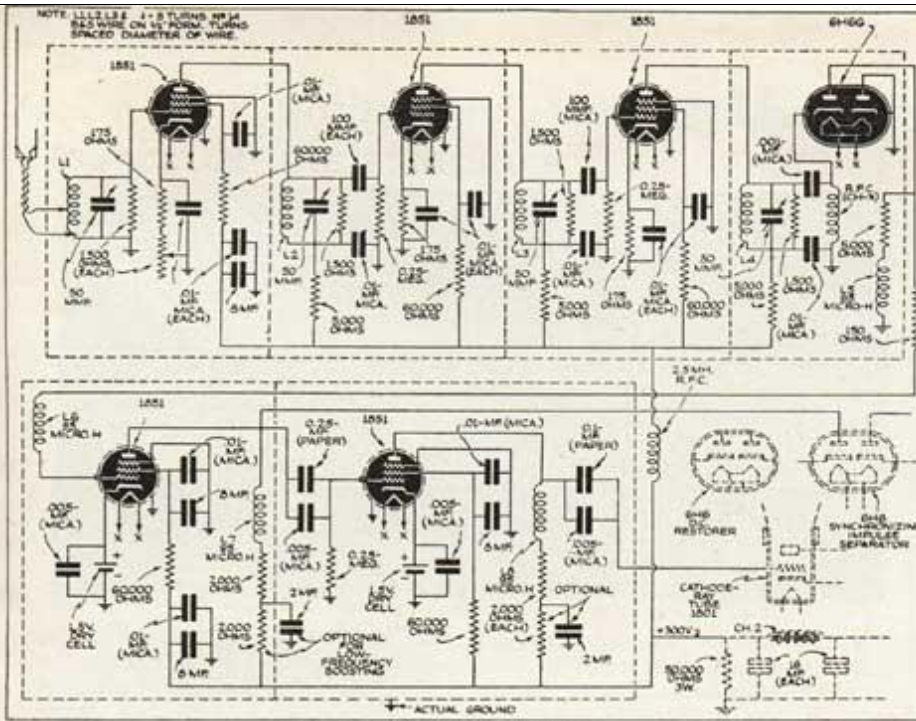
NOTE: L1,L2,L3 & L4 - 8 TURNS NO.14 B&S WIRE ON ½" FORM. TURNS SPACED DIAMETER OF WIRE.

1851

1851

1851

6H6G

L1

175 OHMS

1,500 OHMS (EACH)

50 MMF.

.01-MF. MICA (EACH)

.01-MF. (MICA)

8 MF.

60,000 OHMS

100 MMF. (EACH)

L2

50 MMF.

1,500 OHMS

.01-MF. MICA

175 OHMS

0.25-MEG.

3,000 OHMS

60,000 OHMS

.01-MF. MICA (EACH)

1,500 OHMS

100 MMF. (MICA)

L3

50 MMF.

.01-MF.

3,000 OHMS

0.25-MEG.

175 OHMS

.01-MF. MICA (EACH)

60,000 OHMS

50 MMF.

.001-MF. (MICA)

R.F.C. (CH-1)

L4

15,000 OHMS

1,500 OHMS

.01-MF. (MICA)

5,000 OHMS

L5 98 MICRO-H

150 OHMS

2.5 MH. R.F.C.

L6 28 MICRO-H

1851

.01-MF. (MICA)

8 MF.

.005-MF. (MICA)

1.5 V. DRY CELL

60,000 OHMS

.01-MF. (MICA)

8 MF.

L7 MICRO-H

2,000 OHMS

2,000 OHMS

0.25-MF. (PAPER)

.005-MF. (MICA)

2 MF.

OPTIONAL LOW FREQUENCY BOOSTING

1851

.01-MF. (MICA)

.005-MF. (MICA)

0.25-MEG.

1.5 V. DRY CELL

8 MF.

L8 98 MICRO-H

60,000 OHMS

2,000 OHMS (EACH)

.01-MF. (PAPER)

.005-MF. (MICA)

OPTIONAL

2 MF.

6H6 D.C. RESTORER

6H6 SYNCHRONIZING IMPULSE SEPARATOR

CATHODE-RAY TUBE 1801

+300 V.

CH. 2

50,000 OHMS 3 W.

16 MF. (EACH)

ACTUAL GROUND